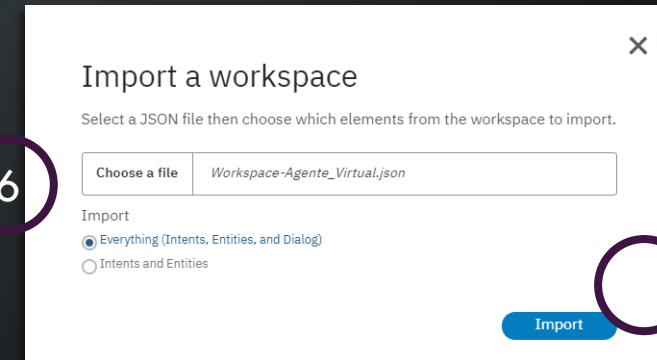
6

Import a workspace

Select a JSON file then choose which elements from the workspace to import.

Choose a file
Workspace-Agente_Virtual.json

Import

Everything (Intents, Entities, and Dialog)

Intents and Entities

Import